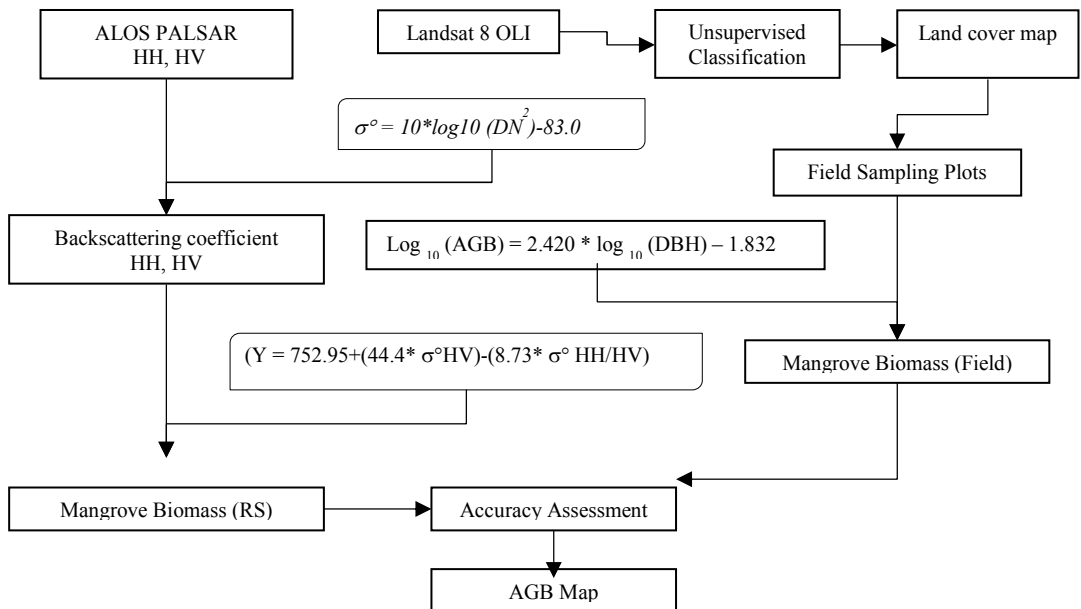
ALOS PALSAR
HH, HV

Landsat 8 OLI

Unsupervised Classification

Land cover map

$\sigma° = 10*log10\ (DN^2)-83.0$

Field Sampling Plots

Backscattering coefficient
HH, HV

$Log_{10}$ (AGB) = 2.420 * $log_{10}$ (DBH) – 1.832

(Y = 752.95+(44.4* σ°HV)-(8.73* σ° HH/HV)

Mangrove Biomass (Field)

Mangrove Biomass (RS)

Accuracy Assessment

AGB Map